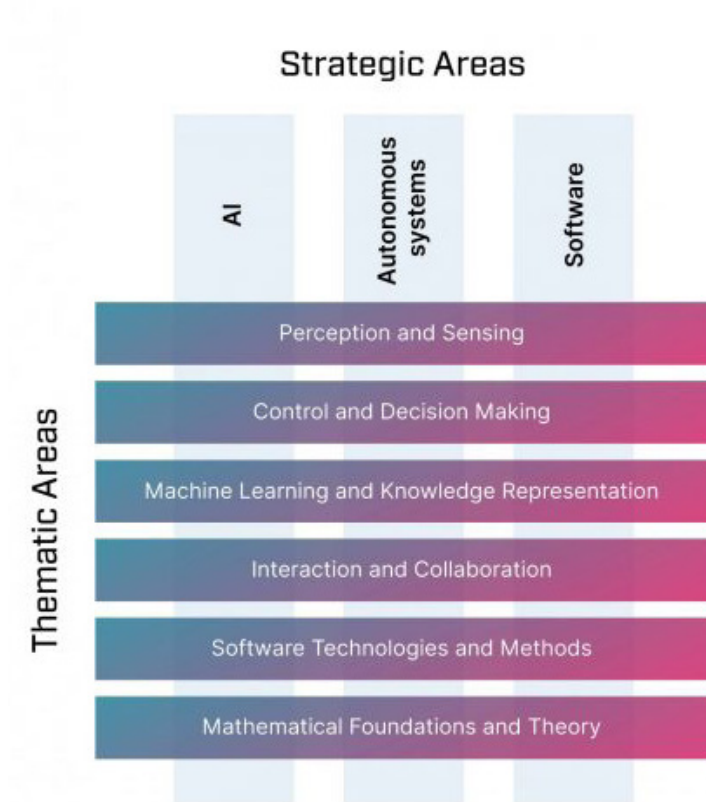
Strategic Areas

AI

Autonomous systems

Software

Thematic Areas

Perception and Sensing

Control and Decision Making

Machine Learning and Knowledge Representation

Interaction and Collaboration

Software Technologies and Methods

Mathematical Foundations and Theory